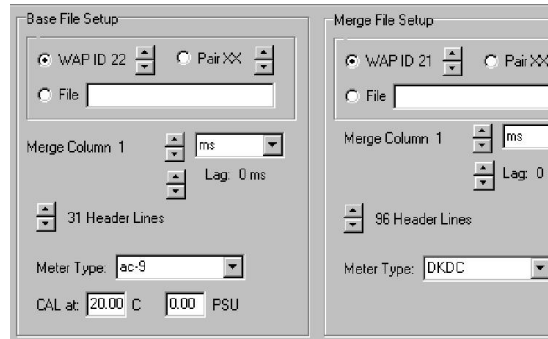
Base File Setup

WAP ID 22 Pair XX

File

Merge Column 1 ms

Lag: 0 ms

31 Header Lines

Meter Type: ac-9

CAL at: 20.00 C 0.00 PSU

Merge File Setup

WAP ID 21 Pair XX

File

Merge Column 1 ms

Lag: 0

96 Header Lines

Meter Type: DKDC